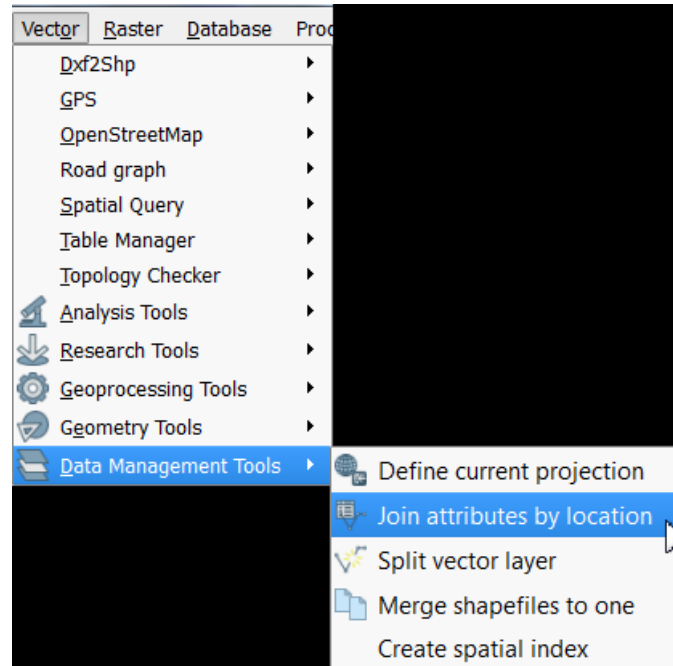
Vector Raster Database Proc

Dxf2Shp
GPS
OpenStreetMap
Road graph
Spatial Query
Table Manager
Topology Checker
Analysis Tools
Research Tools
Geoprocessing Tools
Geometry Tools
Data Management Tools

Define current projection
Join attributes by location
Split vector layer
Merge shapefiles to one
Create spatial index